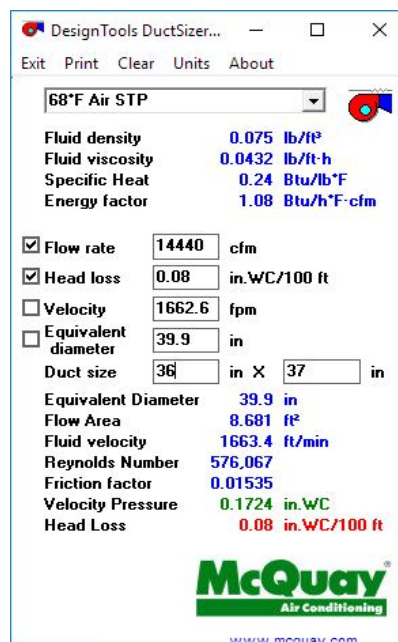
DesignTools DuctSizer...

Exit Print Clear Units About

68°F Air STP

Fluid density 0.075 lb/ft³
Fluid viscosity 0.0432 lb/ft·h
Specific Heat 0.24 Btu/lb°F
Energy factor 1.08 Btu/h°F·cfm

☑ Flow rate 14440 cfm
☑ Head loss 0.08 in.WC/100 ft
☐ Velocity 1662.6 fpm
☐ Equivalent diameter 39.9 in
Duct size 36 in X 37 in

Equivalent Diameter 39.9 in
Flow Area 8.681 ft²
Fluid velocity 1663.4 ft/min
Reynolds Number 576,067
Friction factor 0.01535
Velocity Pressure 0.1724 in.WC
Head Loss 0.08 in.WC/100 ft

McQuay
Air Conditioning

www.mcquay.com